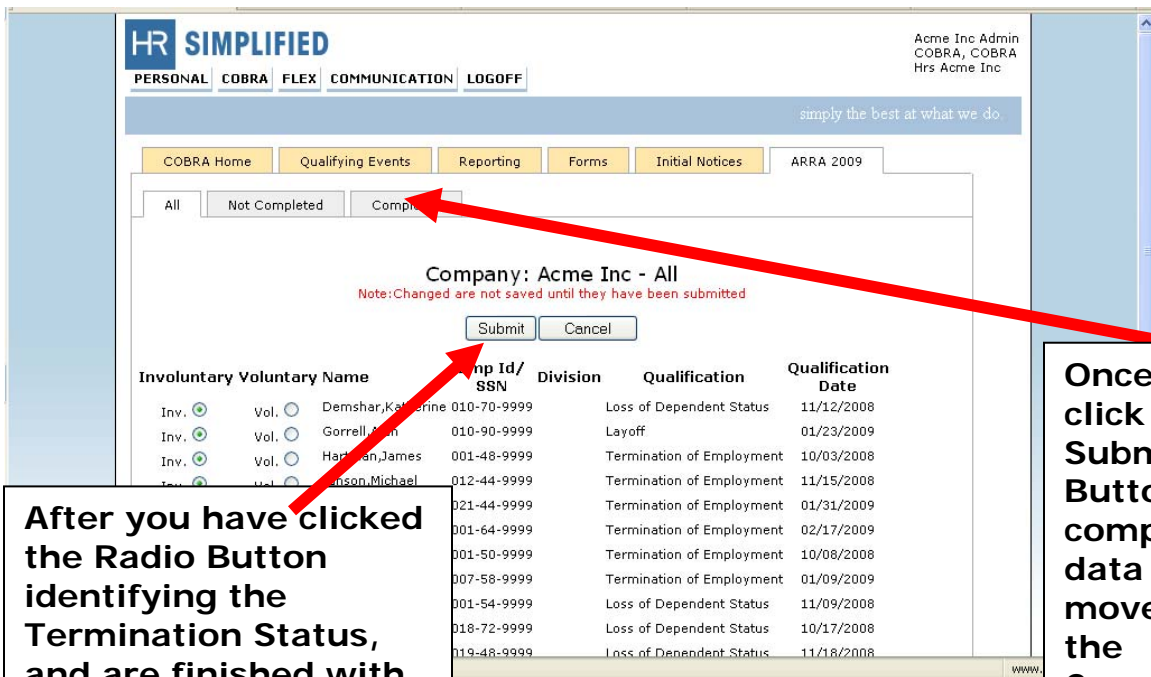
HR SIMPLIFIED

PERSONAL COBRA FLEX COMMUNICATION LOGOFF

Acme Inc Admin
COBRA, COBRA
Hrs Acme Inc

simply the best at what we do.

COBRA Home | Qualifying Events | Reporting | Forms | Initial Notices | ARRA 2009

All | Not Completed | Comp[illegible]

Company: Acme Inc - All

Note:Changed are not saved until they have been submitted

Submit Cancel

| Involuntary | Voluntary | Name | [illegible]mp Id/ SSN | Division | Qualification | Qualification Date |
|---|---|---|---|---|---|---|
| Inv. | Vol. | Demshar,Kat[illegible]erine | 010-70-9999 | | Loss of Dependent Status | 11/12/2008 |
| Inv. | Vol. | Gorrell,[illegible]n | 010-90-9999 | | Layoff | 01/23/2009 |
| Inv. | Vol. | Hart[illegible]an,James | 001-48-9999 | | Termination of Employment | 10/03/2008 |
| Inv. | Vol. | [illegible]nson,Michael | 012-44-9999 | | Termination of Employment | 11/15/2008 |
| | | | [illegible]021-44-9999 | | Termination of Employment | 01/31/2009 |
| | | | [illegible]001-64-9999 | | Termination of Employment | 02/17/2009 |
| | | | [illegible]001-50-9999 | | Termination of Employment | 10/08/2008 |
| | | | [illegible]007-58-9999 | | Termination of Employment | 01/09/2009 |
| | | | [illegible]001-54-9999 | | Loss of Dependent Status | 11/09/2008 |
| | | | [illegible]018-72-9999 | | Loss of Dependent Status | 10/17/2008 |
| | | | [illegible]019-48-9999 | | Loss of Dependent Status | 11/18/2008 |

After you have clicked the Radio Button identifying the Termination Status, and are finished with

Once click Subm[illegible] Butto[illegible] comp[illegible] data move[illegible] the

www.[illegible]